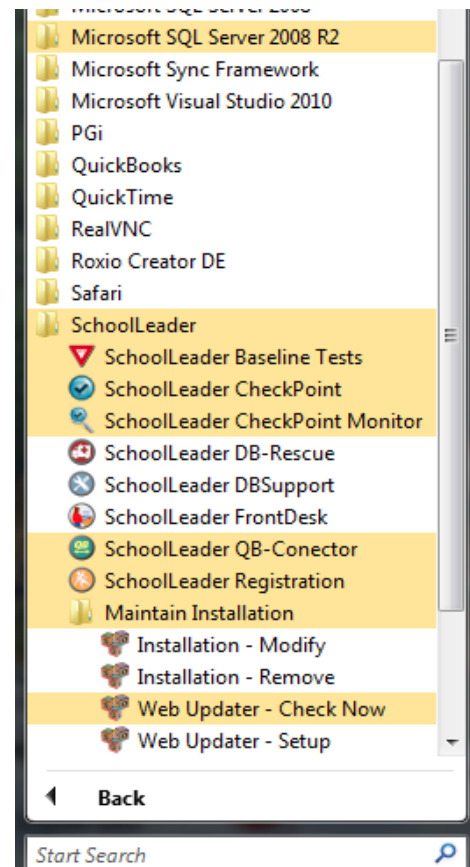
Microsoft SQL Server 2008 R2
Microsoft Sync Framework
Microsoft Visual Studio 2010
PGi
QuickBooks
QuickTime
RealVNC
Roxio Creator DE
Safari
SchoolLeader
SchoolLeader Baseline Tests
SchoolLeader CheckPoint
SchoolLeader CheckPoint Monitor
SchoolLeader DB-Rescue
SchoolLeader DBSupport
SchoolLeader FrontDesk
SchoolLeader QB-Conector
SchoolLeader Registration
Maintain Installation
Installation - Modify
Installation - Remove
Web Updater - Check Now
Web Updater - Setup
Back
Start Search